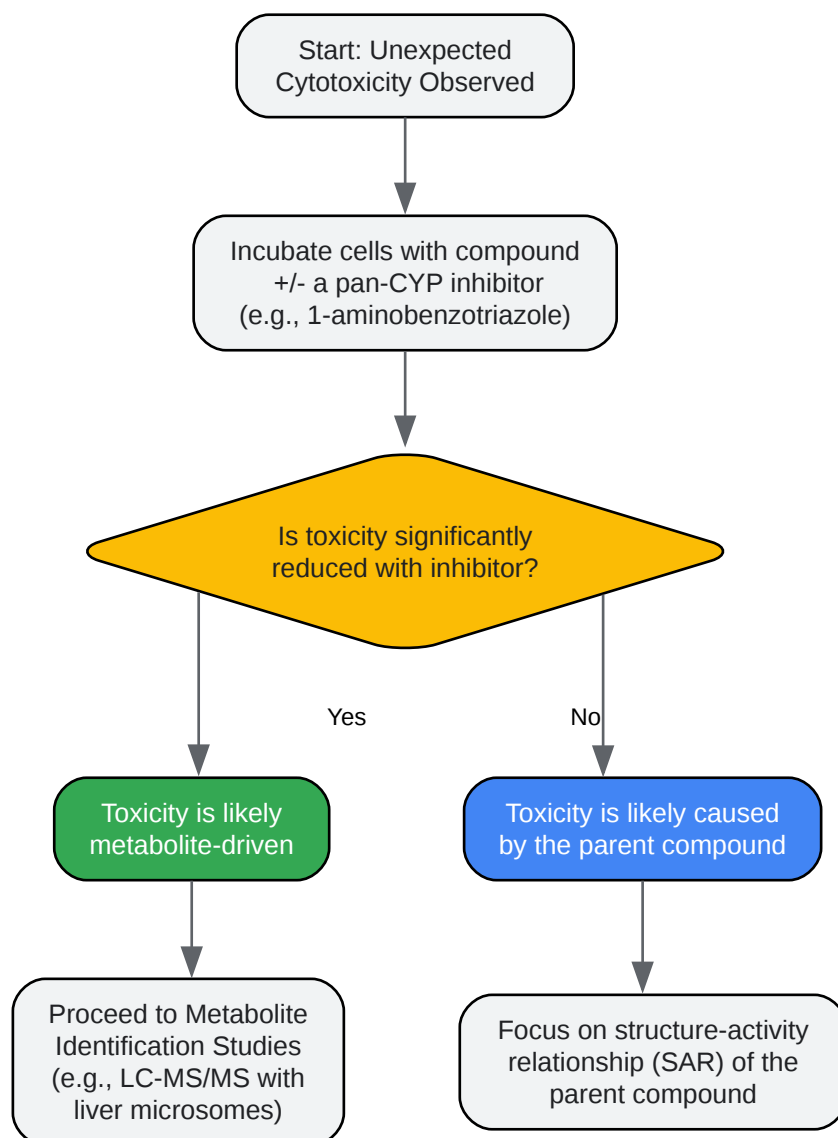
Start: Unexpected Cytotoxicity Observed

Incubate cells with compound +/- a pan-CYP inhibitor (e.g., 1-aminobenzotriazole)

Is toxicity significantly reduced with inhibitor?

Yes

No

Toxicity is likely metabolite-driven

Toxicity is likely caused by the parent compound

Proceed to Metabolite Identification Studies (e.g., LC-MS/MS with liver microsomes)

Focus on structure-activity relationship (SAR) of the parent compound